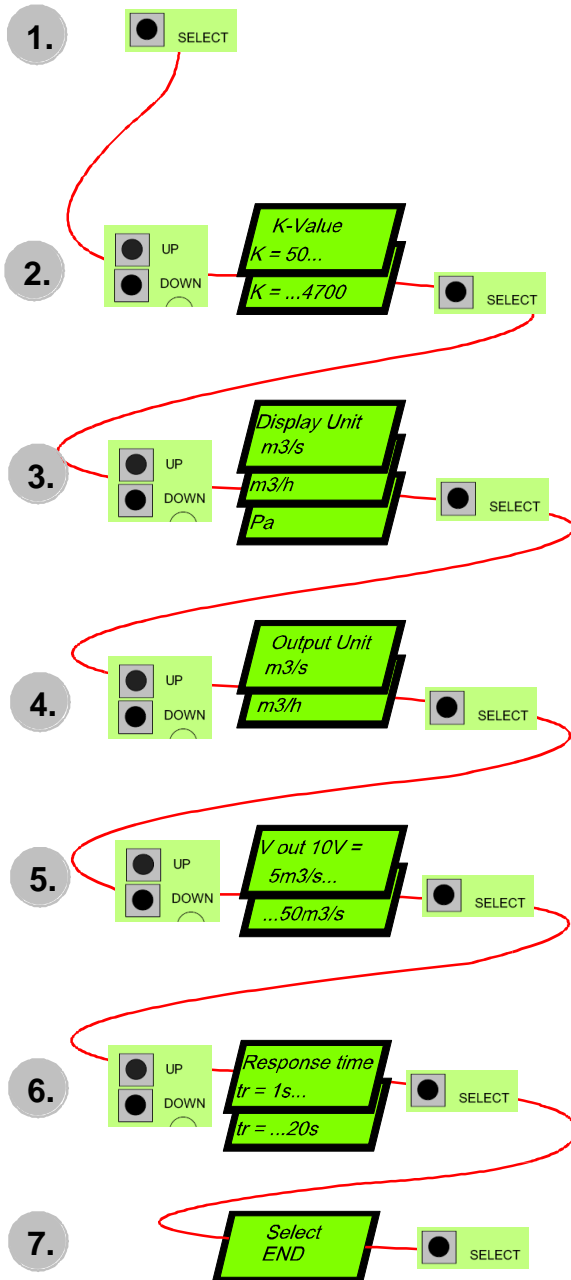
1.
SELECT

2.
UP
DOWN
K-Value
K = 50...
K = ...4700
SELECT

3.
UP
DOWN
Display Unit
m3/s
m3/h
Pa
SELECT

4.
UP
DOWN
Output Unit
m3/s
m3/h
SELECT

5.
UP
DOWN
V out 10V =
5m3/s...
...50m3/s
SELECT

6.
UP
DOWN
Response time
tr = 1s...
tr = ...20s
SELECT

7.
Select
END
SELECT